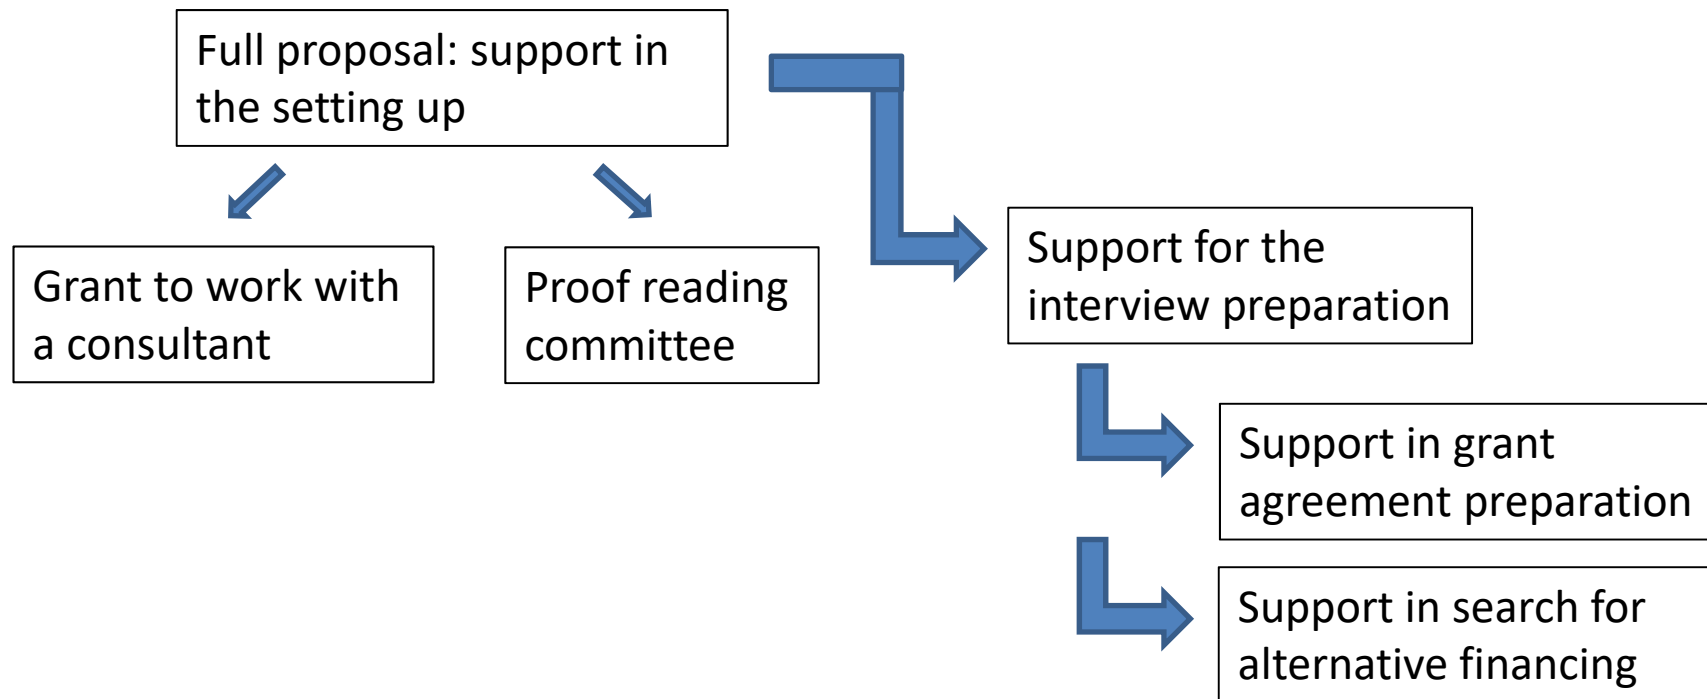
Full proposal: support in the setting up

Grant to work with a consultant

Proof reading committee

Support for the interview preparation

Support in grant agreement preparation

Support in search for alternative financing